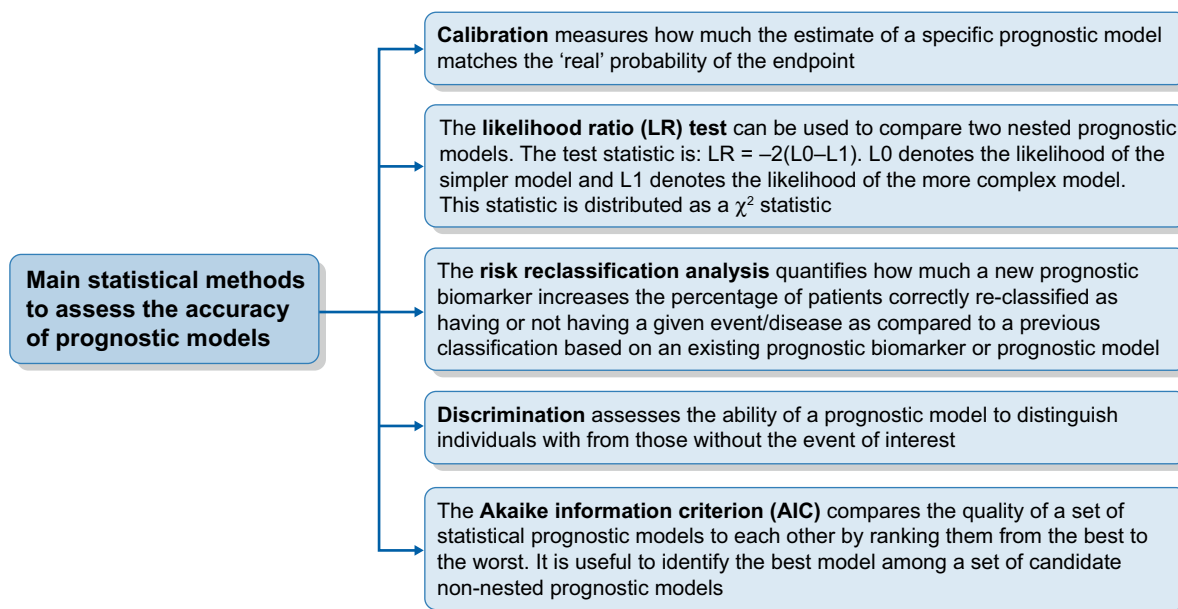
Main statistical methods to assess the accuracy of prognostic models

**Calibration** measures how much the estimate of a specific prognostic model matches the 'real' probability of the endpoint

The **likelihood ratio (LR) test** can be used to compare two nested prognostic models. The test statistic is: LR = –2(L0–L1). L0 denotes the likelihood of the simpler model and L1 denotes the likelihood of the more complex model. This statistic is distributed as a $\chi^2$ statistic

The **risk reclassification analysis** quantifies how much a new prognostic biomarker increases the percentage of patients correctly re-classified as having or not having a given event/disease as compared to a previous classification based on an existing prognostic biomarker or prognostic model

**Discrimination** assesses the ability of a prognostic model to distinguish individuals with from those without the event of interest

The **Akaike information criterion (AIC)** compares the quality of a set of statistical prognostic models to each other by ranking them from the best to the worst. It is useful to identify the best model among a set of candidate non-nested prognostic models